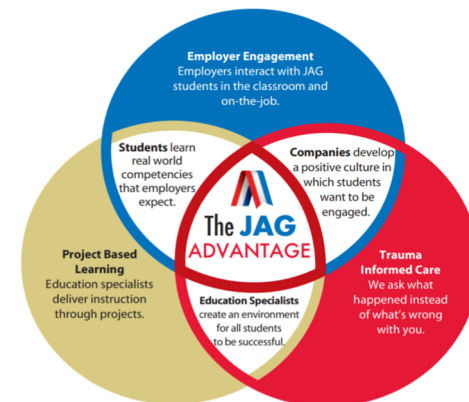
Employer Engagement
Employers interact with JAG students in the classroom and on-the-job.

Students learn real world competencies that employers expect.

Companies develop a positive culture in which students want to be engaged.

The JAG ADVANTAGE

Project Based Learning
Education specialists deliver instruction through projects.

Education Specialists create an environment for all students to be successful.

Trauma Informed Care
We ask what happened instead of what's wrong with you.